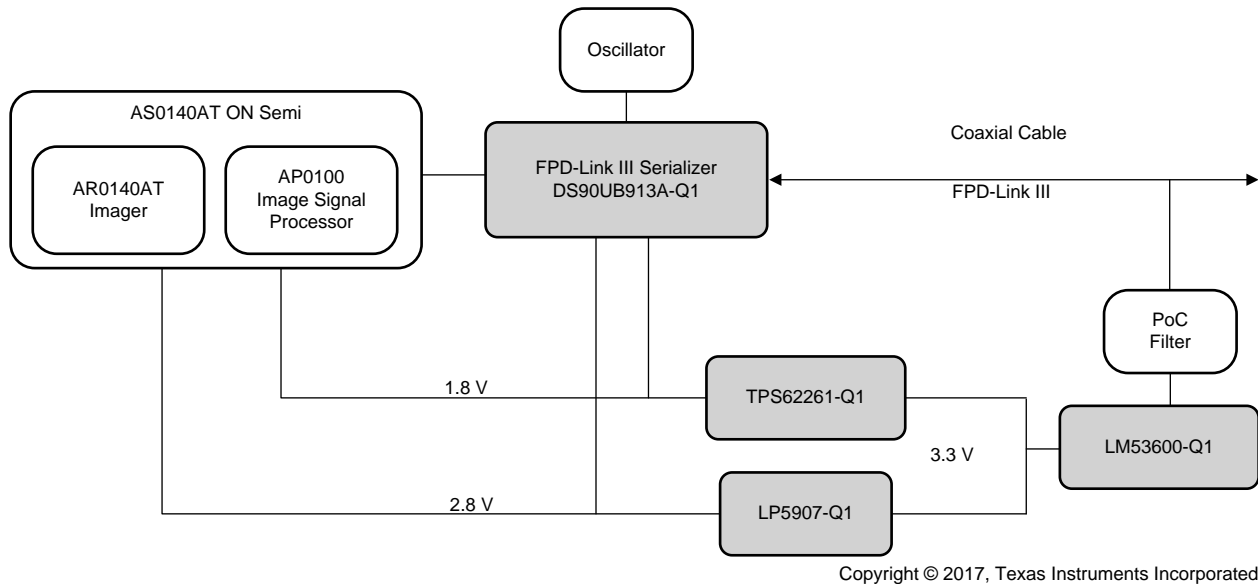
Oscillator

AS0140AT ON Semi

AR0140AT Imager

AP0100 Image Signal Processor

FPD-Link III Serializer DS90UB913A-Q1

Coaxial Cable

FPD-Link III

PoC Filter

1.8 V

TPS62261-Q1

3.3 V

LM53600-Q1

2.8 V

LP5907-Q1

Copyright © 2017, Texas Instruments Incorporated